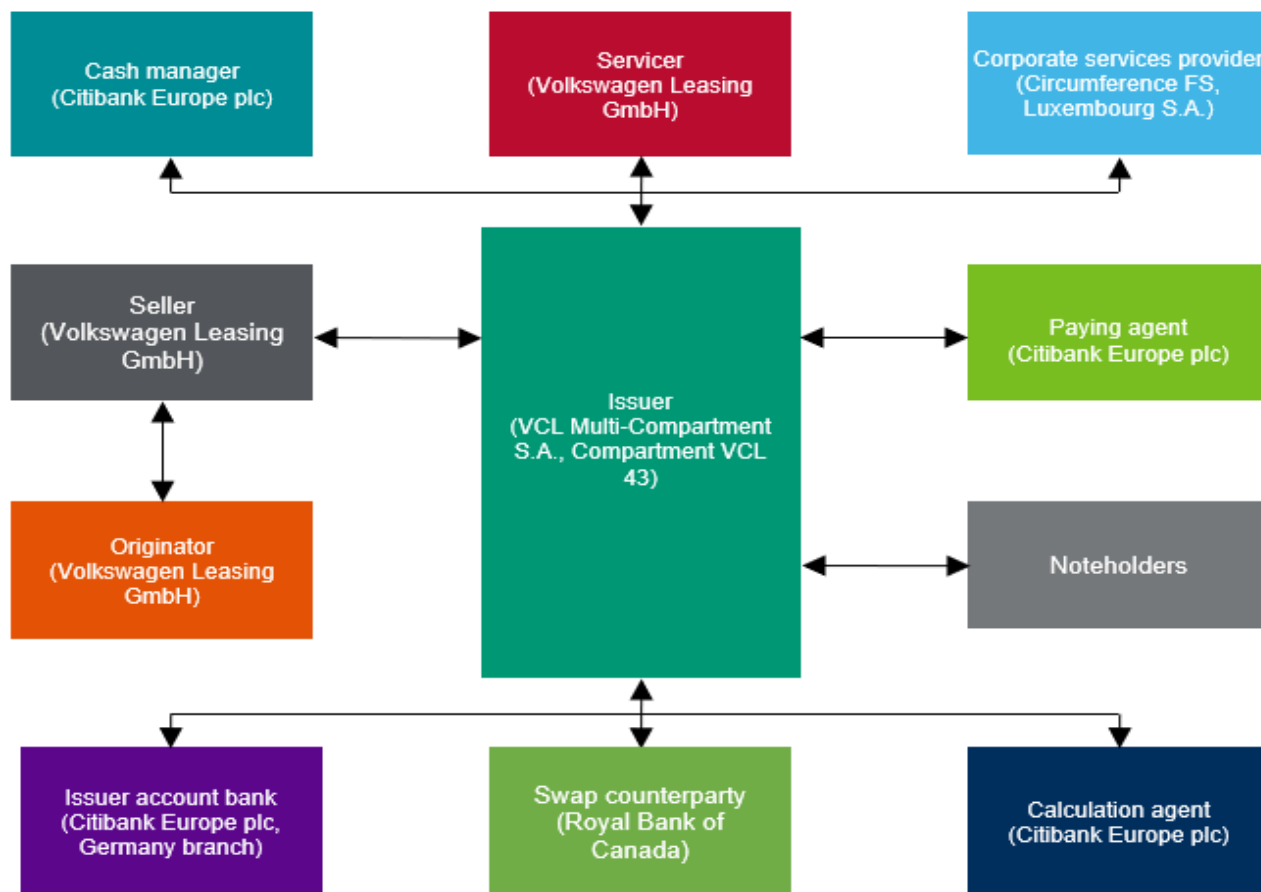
Cash manager
(Citibank Europe plc)

Servicer
(Volkswagen Leasing GmbH)

Corporate services provider
(Circumference FS, Luxembourg S.A.)

Seller
(Volkswagen Leasing GmbH)

Issuer
(VCL Multi-Compartment S.A., Compartment VCL 43)

Paying agent
(Citibank Europe plc)

Originator
(Volkswagen Leasing GmbH)

Noteholders

Issuer account bank
(Citibank Europe plc, Germany branch)

Swap counterparty
(Royal Bank of Canada)

Calculation agent
(Citibank Europe plc)